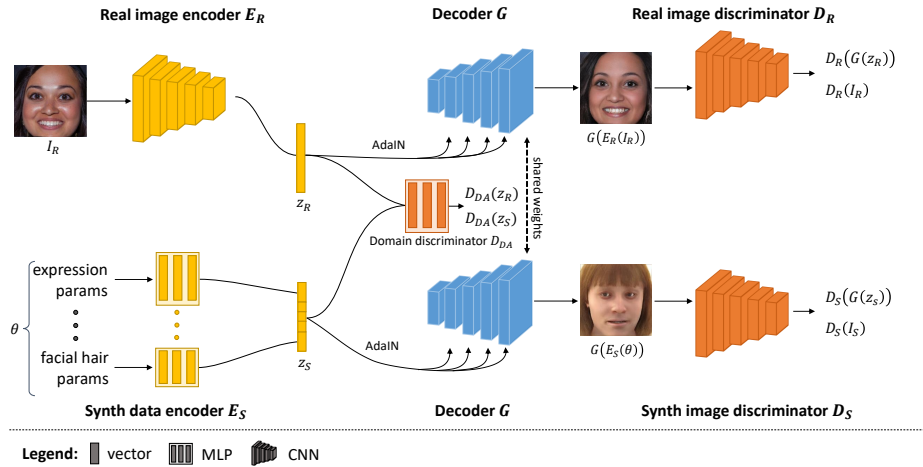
Real image encoder $E_R$

Decoder $G$

Real image discriminator $D_R$

$I_R$

$D_R(G(z_R))$

$D_R(I_R)$

$G(E_R(I_R))$

AdaIN

$z_R$

$D_{DA}(z_R)$

$D_{DA}(z_S)$

Domain discriminator $D_{DA}$

shared weights

expression params

$\theta$

facial hair params

$z_S$

AdaIN

$D_S(G(z_S))$

$D_S(I_S)$

$G(E_S(\theta))$

Synth data encoder $E_S$

Decoder $G$

Synth image discriminator $D_S$

Legend: vector MLP CNN